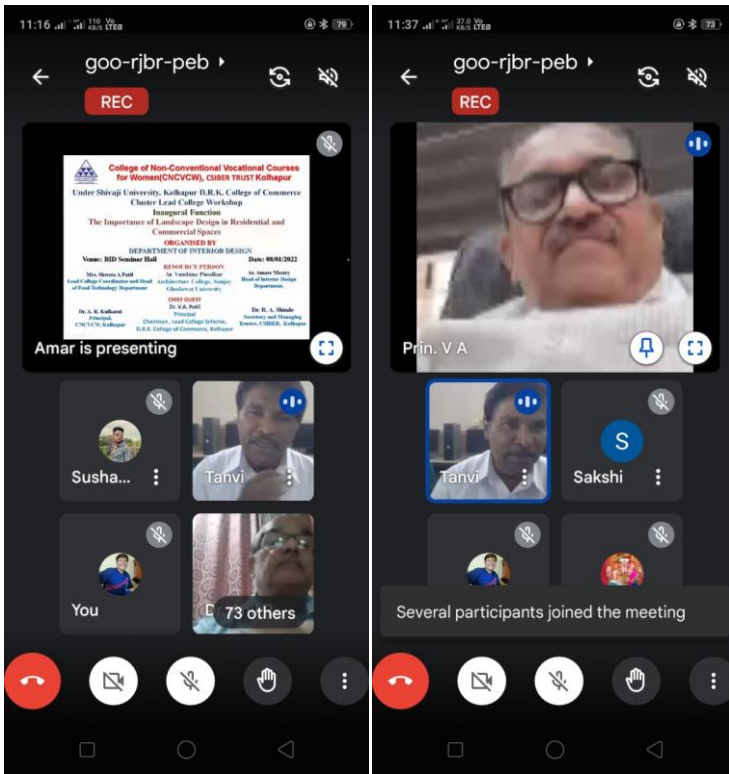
11:16 110 KB/S Vo LTE 79

goo-rjbr-peb

REC

College of Non-Conventional Vocational Courses for Women(CNCVCW), CSIBER TRUST Kolhapur

Under Shivaji University, Kolhapur D.R.K. College of Commerce Cluster Lead College Workshop

Inaugural Function

The Importance of Landscape Design in Residential and Commercial Spaces

ORGANISED BY
DEPARTMENT OF INTERIOR DESIGN

Venue: BID Seminar Hall

Date: 08/01/2022

RESOURCE PERSON
Ar. Vandana Pusalkar
Architecture College, Sanjay Ghodawat University

Mrs. Shweta A.Patil
Lead College Coordinator and Head of Food Technology Department

Ar. Amare Mestry
Head of Interior Design Department.

CHIEF GUEST
Dr V.A. Patil
Principal
Chairman , Lead College Scheme, D.R.K. College of Commerce, Kolhapur

Dr. A. R. Kulkarni
Principal,
CNCVCW, Kolhapur

Dr. R. A. Shinde
Secretary and Managing Trustee, CSIBER, Kolhapur

Amar is presenting

Susha...

Tanvi

You

D

73 others

11:37 37.0 KB/S Vo LTE 73

goo-rjbr-peb

REC

Prin. V A

Tanvi

S

Sakshi

Several participants joined the meeting